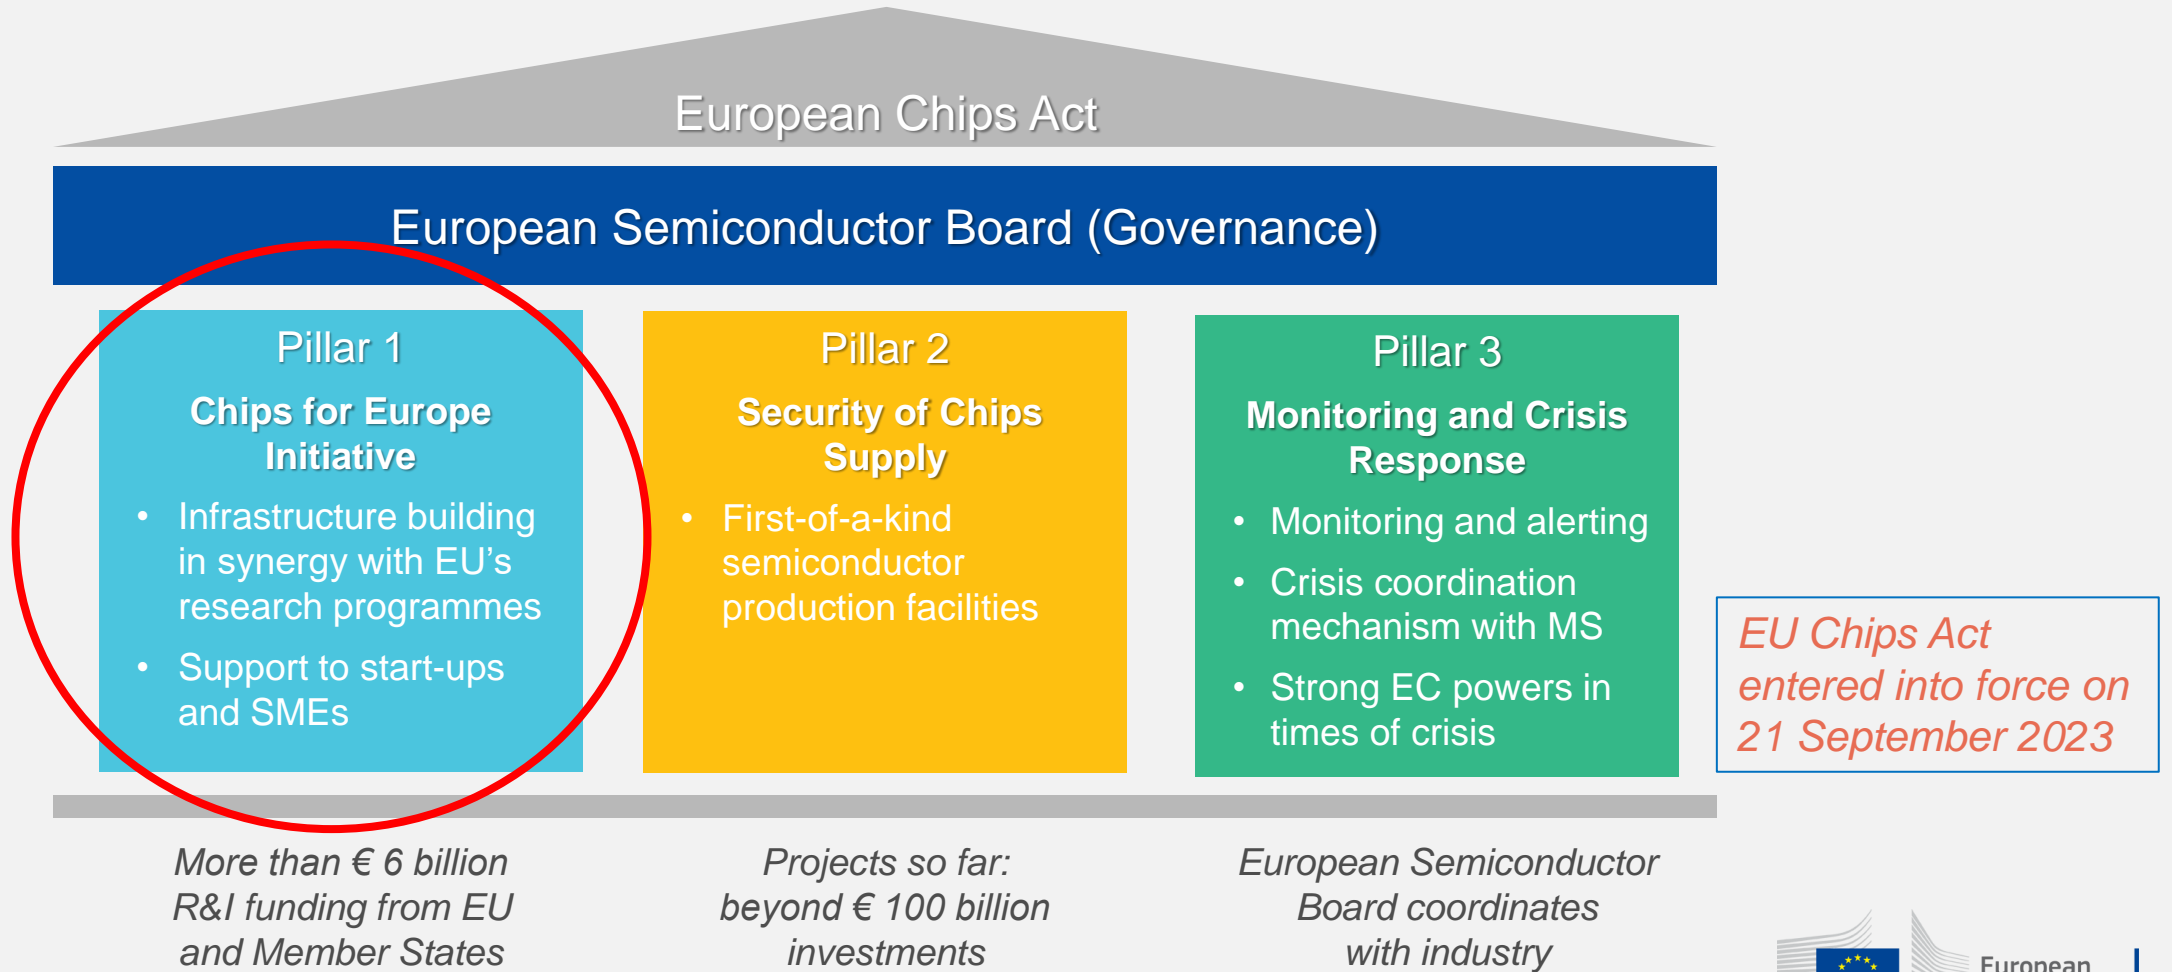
European Chips Act

European Semiconductor Board (Governance)

Pillar 1

Chips for Europe Initiative

- Infrastructure building in synergy with EU's research programmes
- Support to start-ups and SMEs

Pillar 2

Security of Chips Supply

- First-of-a-kind semiconductor production facilities

Pillar 3

Monitoring and Crisis Response

- Monitoring and alerting
- Crisis coordination mechanism with MS
- Strong EC powers in times of crisis

EU Chips Act entered into force on 21 September 2023

More than € 6 billion R&I funding from EU and Member States

Projects so far: beyond € 100 billion investments

European Semiconductor Board coordinates with industry

European